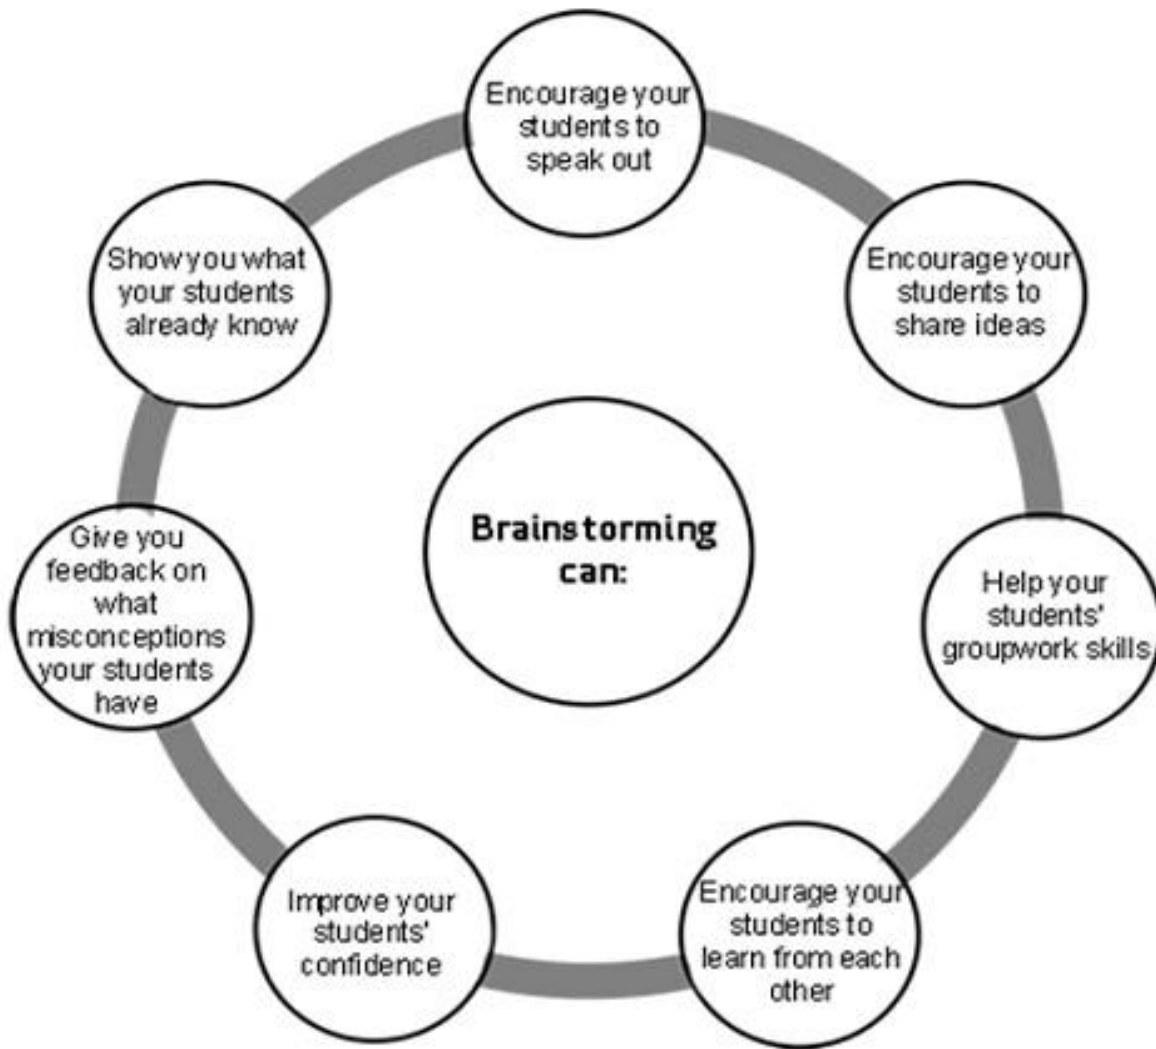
Brainstorming can:

Encourage your students to speak out

Encourage your students to share ideas

Help your students' groupwork skills

Encourage your students to learn from each other

Improve your students' confidence

Give you feedback on what misconceptions your students have

Show you what your students already know